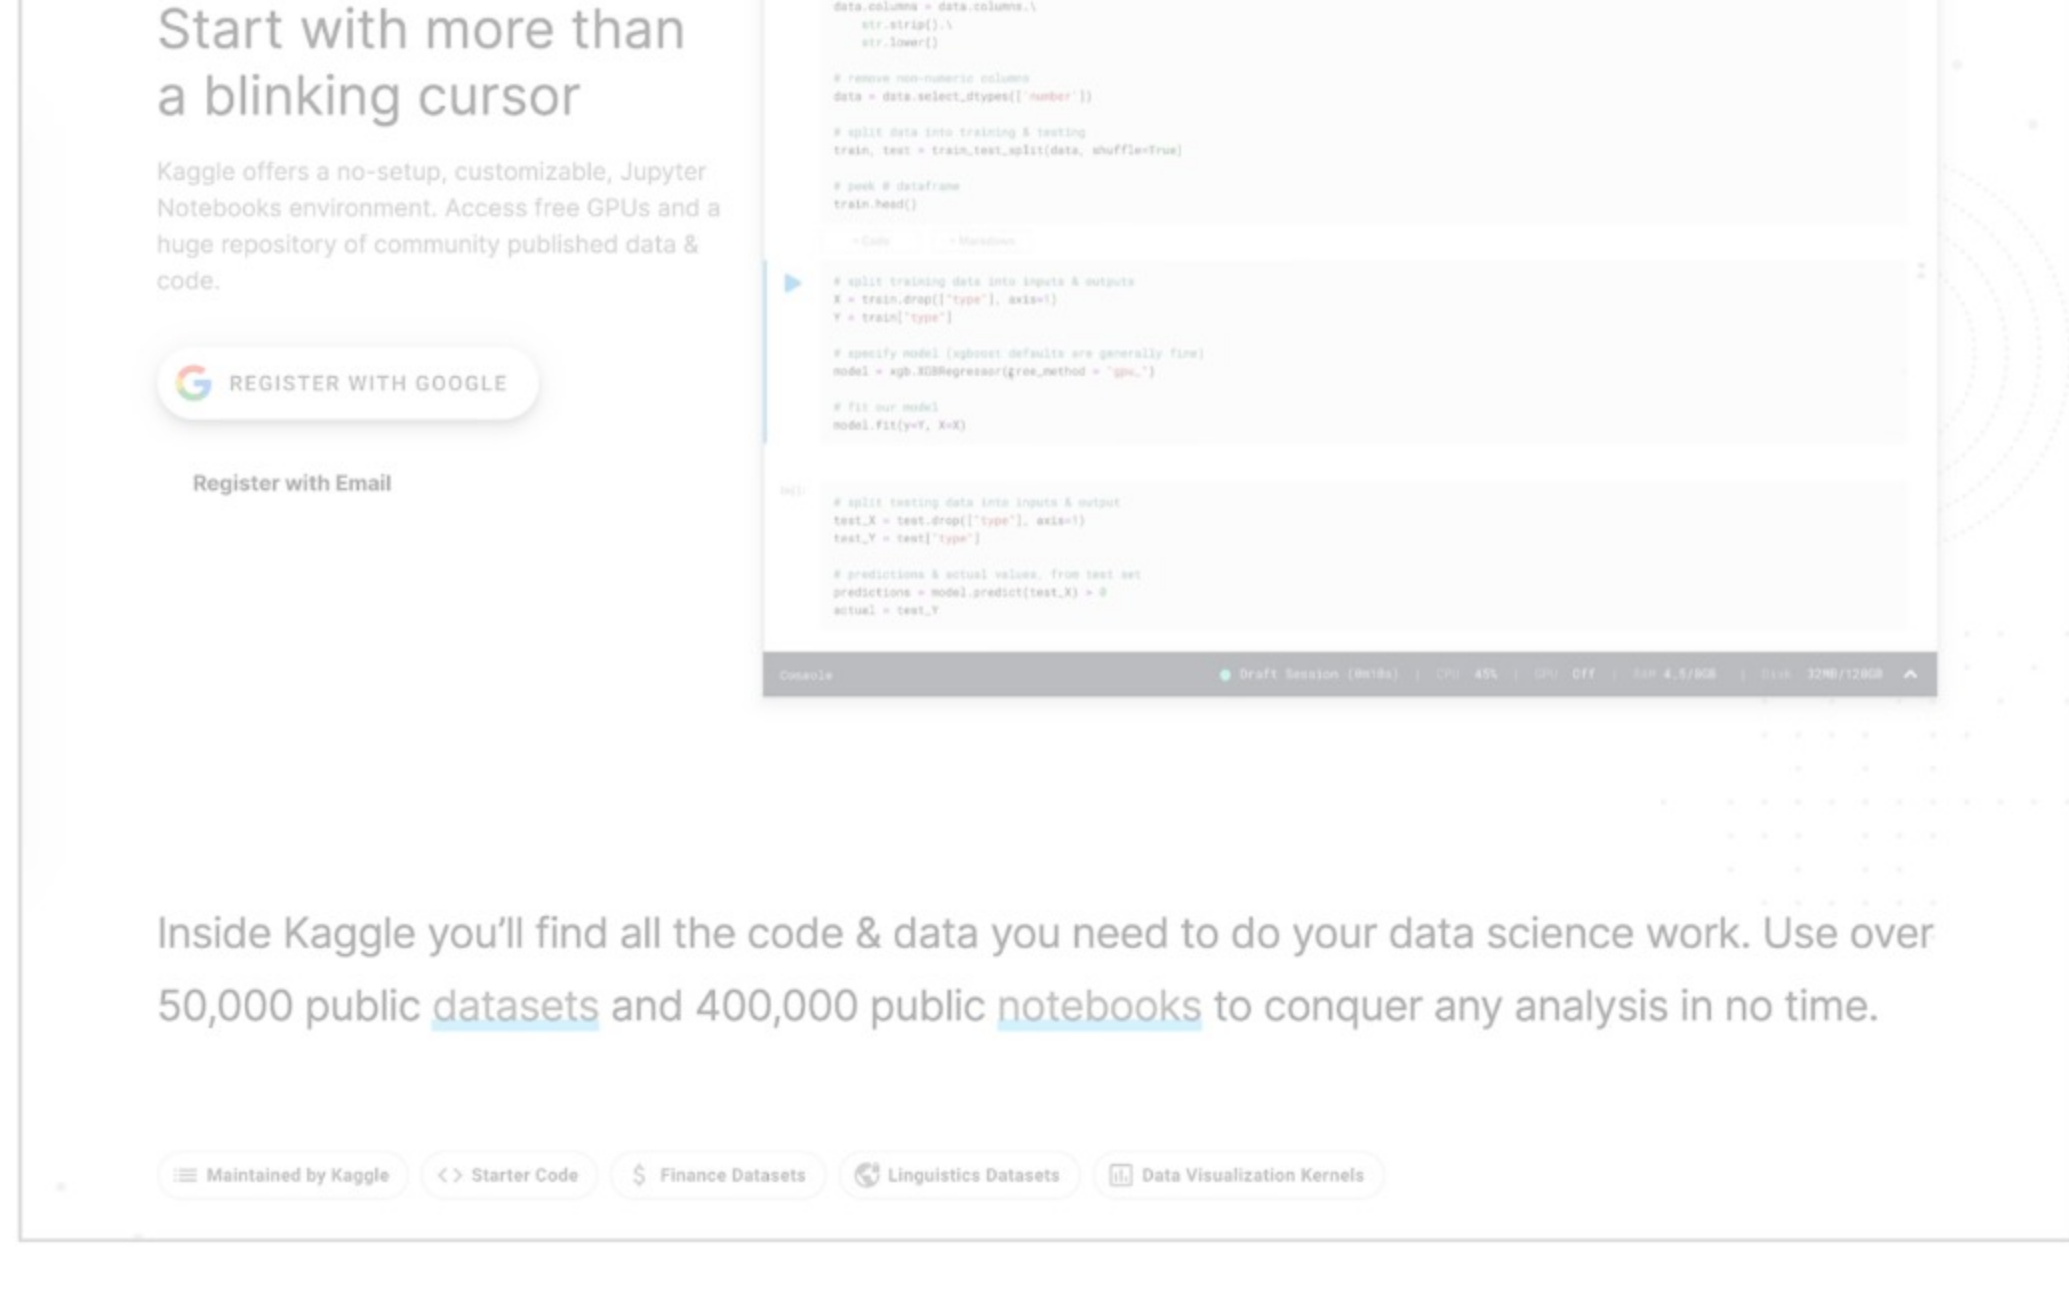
Start with more than a blinking cursor

Kaggle offers a no-setup, customizable, Jupyter Notebooks environment. Access free GPUs and a huge repository of community published data & code.

REGISTER WITH GOOGLE

Register with Email

data.columns = data.columns.\
str.strip().\
str.lower()

# remove non-numeric columns
data = data.select_dtypes(['number'])

# split data into training & testing
train, test = train_test_split(data, shuffle=True)

# peek # dataframe
train.head()

+ Code + Markdown

# split training data into inputs & outputs
X = train.drop(['type'], axis=1)
Y = train['type']

# specify model (xgboost defaults are generally fine)
model = xgb.XGBRegressor(tree_method = 'gpu_')

# fit our model
model.fit(y=Y, X=X)

[ ]:

# split testing data into inputs & output
test_X = test.drop(['type'], axis=1)
test_Y = test['type']

# predictions & actual values, from test set
predictions = model.predict(test_X) > 0
actual = test_Y

Console Draft Session (0m18s) | CPU 45% | GPU Off | RAM 4.5/8GB | Disk 32MB/120GB

Inside Kaggle you'll find all the code & data you need to do your data science work. Use over 50,000 public datasets and 400,000 public notebooks to conquer any analysis in no time.

Maintained by Kaggle Starter Code Finance Datasets Linguistics Datasets Data Visualization Kernels